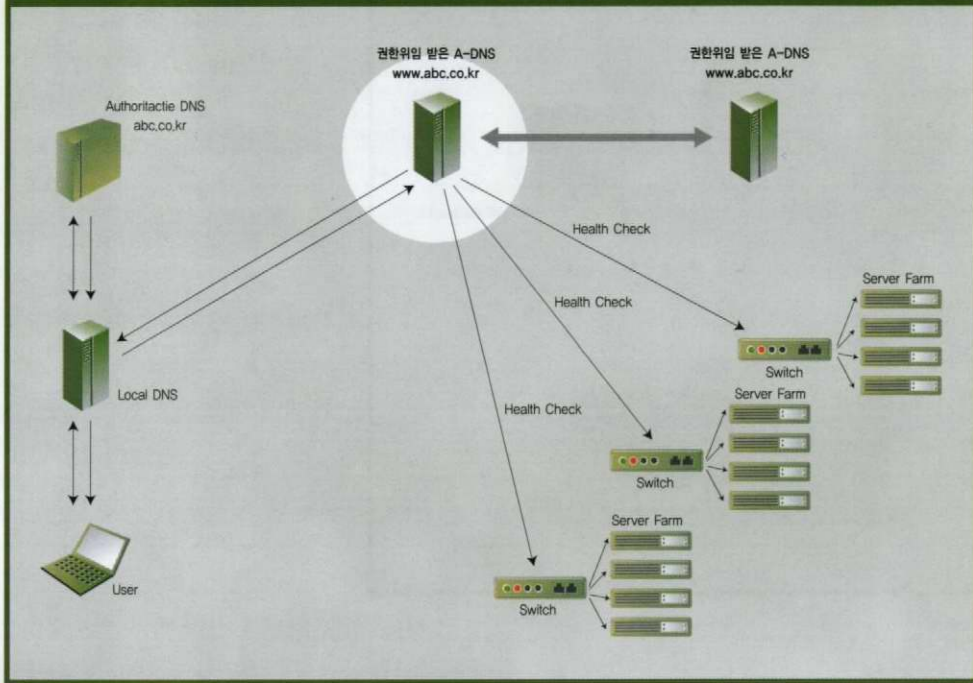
권한위임 받은 A-DNS
www.abc.co.kr

권한위임 받은 A-DNS
www.abc.co.kr

Authoritactie DNS
abc.co.kr

Health Check

Health Check

Server Farm

Switch

Local DNS

Health Check

Server Farm

Switch

Server Farm

User

Switch